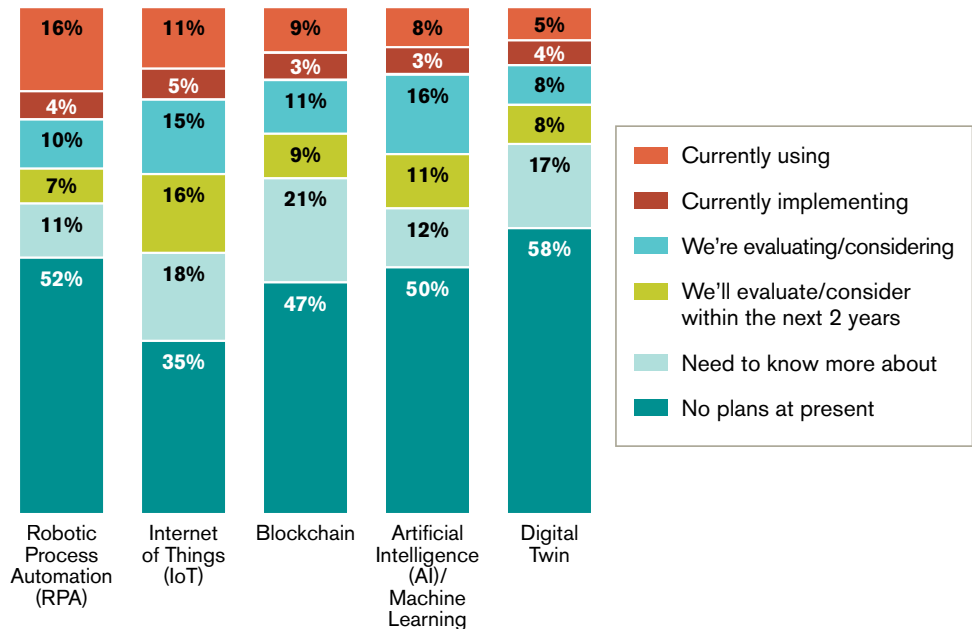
16%
4%
10%
7%
11%
52%

11%
5%
15%
16%
18%
35%

9%
3%
11%
9%
21%
47%

8%
3%
16%
11%
12%
50%

5%
4%
8%
8%
17%
58%

Robotic Process Automation (RPA)

Internet of Things (IoT)

Blockchain

Artificial Intelligence (AI)/ Machine Learning

Digital Twin

Currently using
Currently implementing
We're evaluating/considering
We'll evaluate/consider within the next 2 years
Need to know more about
No plans at present